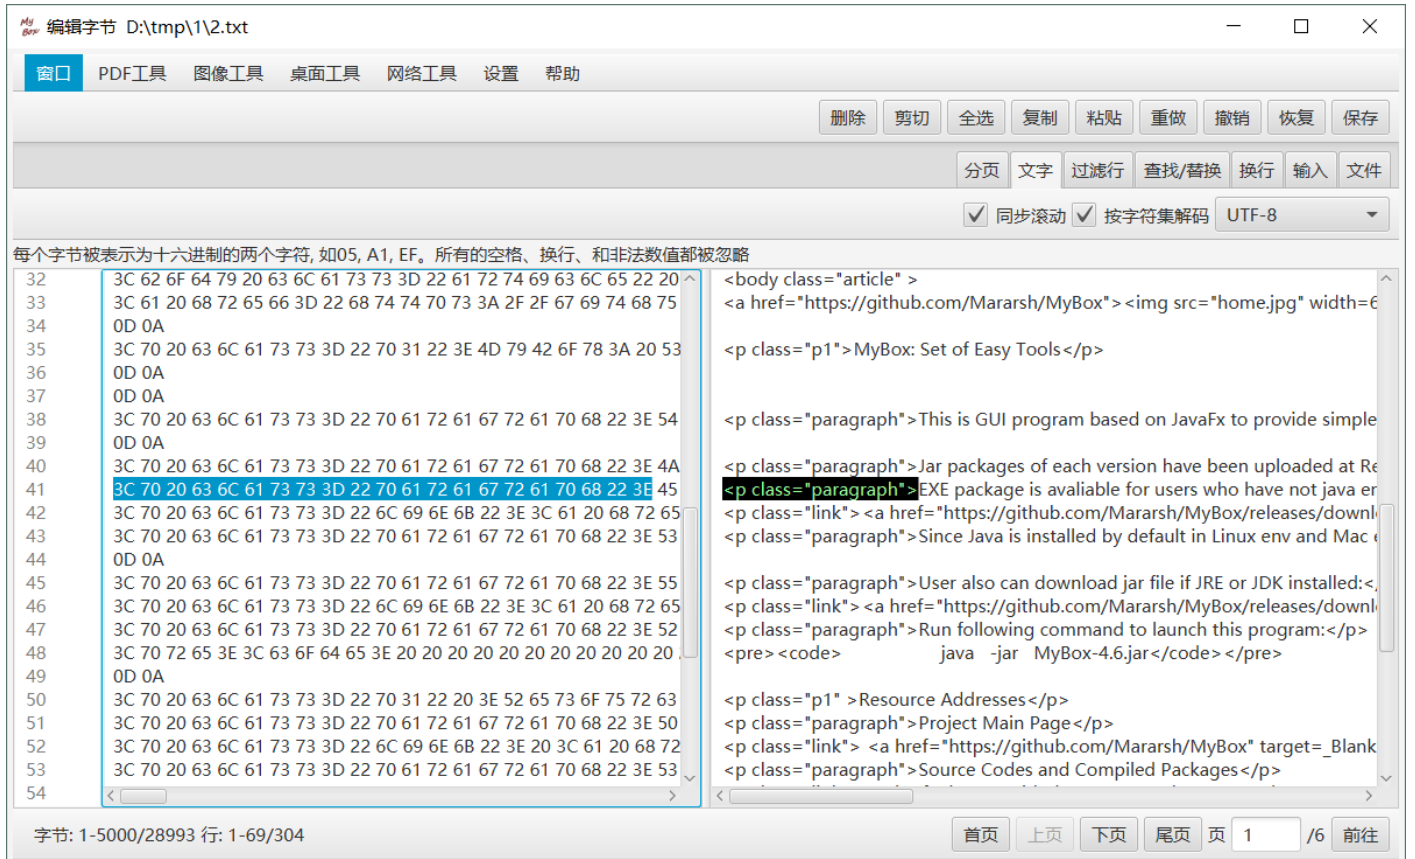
My Box 编辑字节 D:\tmp\1\2.txt

窗口 PDF工具 图像工具 桌面工具 网络工具 设置 帮助

删除 剪切 全选 复制 粘贴 重做 撤销 恢复 保存

分页 文字 过滤行 查找/替换 换行 输入 文件

同步滚动 按字符集解码 UTF-8

每个字节被表示为十六进制的两个字符，如05, A1, EF。所有的空格、换行、和非法数值都被忽略

| | | |
|---|---|---|
| 32 | 3C 62 6F 64 79 20 63 6C 61 73 73 3D 22 61 72 74 69 63 6C 65 22 20 | <body class="article" > |
| 33 | 3C 61 20 68 72 65 66 3D 22 68 74 74 70 73 3A 2F 2F 67 69 74 68 75 | <a href="https://github.com/Mararsh/MyBox"><img src="home.jpg" width=6 |
| 34 | 0D 0A | |
| 35 | 3C 70 20 63 6C 61 73 73 3D 22 70 31 22 3E 4D 79 42 6F 78 3A 20 53 | <p class="p1">MyBox: Set of Easy Tools</p> |
| 36 | 0D 0A | |
| 37 | 0D 0A | |
| 38 | 3C 70 20 63 6C 61 73 73 3D 22 70 61 72 61 67 72 61 70 68 22 3E 54 | <p class="paragraph">This is GUI program based on JavaFx to provide simple |
| 39 | 0D 0A | |
| 40 | 3C 70 20 63 6C 61 73 73 3D 22 70 61 72 61 67 72 61 70 68 22 3E 4A | <p class="paragraph">Jar packages of each version have been uploaded at Re |
| 41 | 3C 70 20 63 6C 61 73 73 3D 22 70 61 72 61 67 72 61 70 68 22 3E 45 | <p class="paragraph">EXE package is avaliable for users who have not java er |
| 42 | 3C 70 20 63 6C 61 73 73 3D 22 6C 69 6E 6B 22 3E 3C 61 20 68 72 65 | <p class="link"><a href="https://github.com/Mararsh/MyBox/releases/downl |
| 43 | 3C 70 20 63 6C 61 73 73 3D 22 70 61 72 61 67 72 61 70 68 22 3E 53 | <p class="paragraph">Since Java is installed by default in Linux env and Mac |
| 44 | 0D 0A | |
| 45 | 3C 70 20 63 6C 61 73 73 3D 22 70 61 72 61 67 72 61 70 68 22 3E 55 | <p class="paragraph">User also can download jar file if JRE or JDK installed:< |
| 46 | 3C 70 20 63 6C 61 73 73 3D 22 6C 69 6E 6B 22 3E 3C 61 20 68 72 65 | <p class="link"><a href="https://github.com/Mararsh/MyBox/releases/downl |
| 47 | 3C 70 20 63 6C 61 73 73 3D 22 70 61 72 61 67 72 61 70 68 22 3E 52 | <p class="paragraph">Run following command to launch this program:</p> |
| 48 | 3C 70 72 65 3E 3C 63 6F 64 65 3E 20 20 20 20 20 20 20 20 20 20 20 | <pre><code> java -jar MyBox-4.6.jar</code></pre> |
| 49 | 0D 0A | |
| 50 | 3C 70 20 63 6C 61 73 73 3D 22 70 31 22 20 3E 52 65 73 6F 75 72 63 | <p class="p1" >Resource Addresses</p> |
| 51 | 3C 70 20 63 6C 61 73 73 3D 22 70 61 72 61 67 72 61 70 68 22 3E 50 | <p class="paragraph">Project Main Page</p> |
| 52 | 3C 70 20 63 6C 61 73 73 3D 22 6C 69 6E 6B 22 3E 20 3C 61 20 68 72 | <p class="link"> <a href="https://github.com/Mararsh/MyBox" target=_Blank |
| 53 | 3C 70 20 63 6C 61 73 73 3D 22 70 61 72 61 67 72 61 70 68 22 3E 53 | <p class="paragraph">Source Codes and Compiled Packages</p> |
| 54 | | |

字节: 1-5000/28993 行: 1-69/304 首页 上页 下页 尾页 页 1 /6 前往